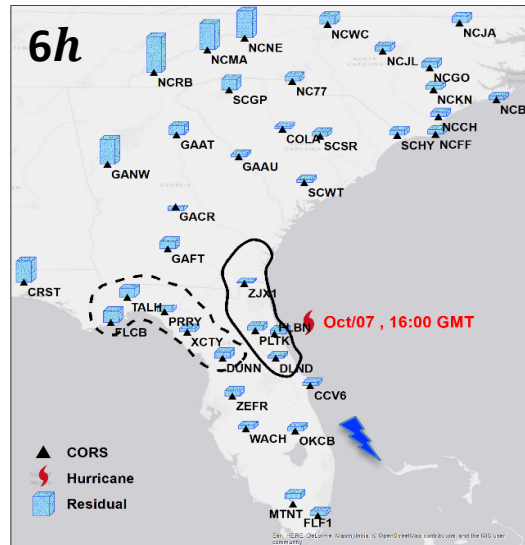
6h

NCWC NCJA
NCNE
NCMA
NCJL
NCRB
NCGO
SCGP NC77
NCKN
NCB
NCCH
GAAT COLA SCSR SCHY NCFF
GANW
GAAU
SCWT
GACR
GAFT
CRST
ZJX1
TALH
Oct/07 , 16:00 GMT
PRRY FLBN
FLCB
XCTY PLTK
DUNN DLND
CCV6
ZEFR
WACH OKCB
CORS
Hurricane
Residual
MTNT
FLF1

Esri, HERE, DeLorme, MapmyIndia, © OpenStreetMap contributors, and the GIS user community